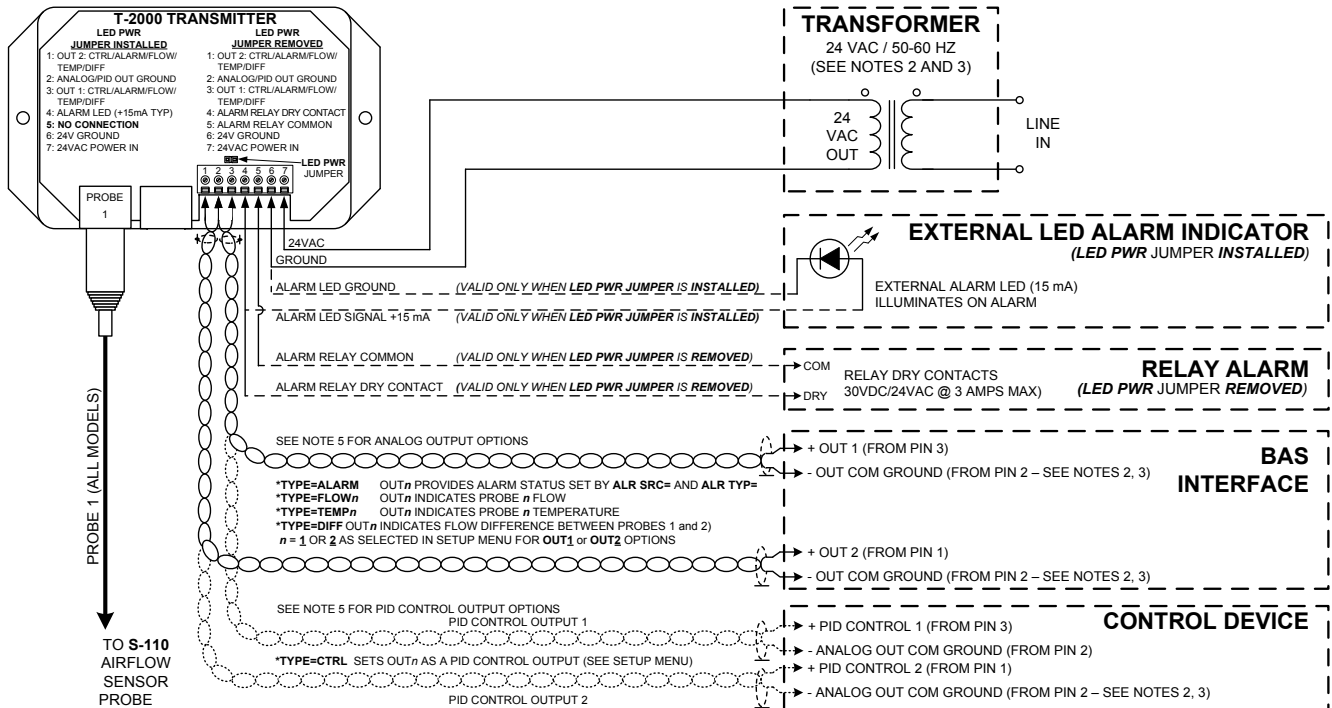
T-2000 TRANSMITTER

LED PWR
JUMPER INSTALLED
1: OUT 2: CTRL/ALARM/FLOW/TEMP/DIFF
2: ANALOG/PID OUT GROUND
3: OUT 1: CTRL/ALARM/FLOW/TEMP/DIFF
4: ALARM LED (+15mA TYP)
5: NO CONNECTION
6: 24V GROUND
7: 24VAC POWER IN

LED PWR
JUMPER REMOVED
1: OUT 2: CTRL/ALARM/FLOW/TEMP/DIFF
2: ANALOG/PID OUT GROUND
3: OUT 1: CTRL/ALARM/FLOW/TEMP/DIFF
4: ALARM RELAY DRY CONTACT
5: ALARM RELAY COMMON
6: 24V GROUND
7: 24VAC POWER IN

LED PWR JUMPER

1 2 3 4 5 6 7

PROBE 1

TRANSFORMER
24 VAC / 50-60 HZ
(SEE NOTES 2 AND 3)

24 VAC OUT

LINE IN

24VAC
GROUND

EXTERNAL LED ALARM INDICATOR
(LED PWR JUMPER INSTALLED)

EXTERNAL ALARM LED (15 mA)
ILLUMINATES ON ALARM

ALARM LED GROUND (VALID ONLY WHEN LED PWR JUMPER IS INSTALLED)
ALARM LED SIGNAL +15 mA (VALID ONLY WHEN LED PWR JUMPER IS INSTALLED)
ALARM RELAY COMMON (VALID ONLY WHEN LED PWR JUMPER IS REMOVED)
ALARM RELAY DRY CONTACT (VALID ONLY WHEN LED PWR JUMPER IS REMOVED)

COM
DRY
RELAY DRY CONTACTS
30VDC/24VAC @ 3 AMPS MAX)

RELAY ALARM
(LED PWR JUMPER REMOVED)

PROBE 1 (ALL MODELS)

SEE NOTE 5 FOR ANALOG OUTPUT OPTIONS

+ OUT 1 (FROM PIN 3)
- OUT COM GROUND (FROM PIN 2 – SEE NOTES 2, 3)

BAS INTERFACE

*TYPE=ALARM OUTn PROVIDES ALARM STATUS SET BY ALR SRC= AND ALR TYP=
*TYPE=FLOWn OUTn INDICATES PROBE n FLOW
*TYPE=TEMPn OUTn INDICATES PROBE n TEMPERATURE
*TYPE=DIFF OUTn INDICATES FLOW DIFFERENCE BETWEEN PROBES 1 and 2)
n = 1 OR 2 AS SELECTED IN SETUP MENU FOR OUT1 or OUT2 OPTIONS

+ OUT 2 (FROM PIN 1)
- OUT COM GROUND (FROM PIN 2 – SEE NOTES 2, 3)

SEE NOTE 5 FOR PID CONTROL OUTPUT OPTIONS
PID CONTROL OUTPUT 1

CONTROL DEVICE

+ PID CONTROL 1 (FROM PIN 3)
- ANALOG OUT COM GROUND (FROM PIN 2)
*TYPE=CTRL SETS OUTn AS A PID CONTROL OUTPUT (SEE SETUP MENU)
+ PID CONTROL 2 (FROM PIN 1)
- ANALOG OUT COM GROUND (FROM PIN 2 – SEE NOTES 2, 3)
PID CONTROL OUTPUT 2

TO S-110 AIRFLOW SENSOR PROBE